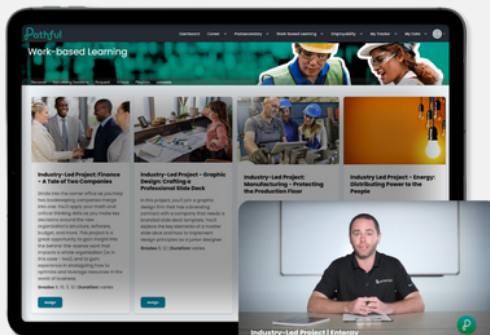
Pathful

Dashboard Career Postsecondary Work-Based Learning Employability My Tracker My Cohort

Work-based Learning

Industry-Led Project: Finance – A Tale of Two Companies

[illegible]

Grades: 9, 10, 11, 12 | Duration: varies

Assign

Industry-Led Project – Graphic Design: Crafting a Professional Slide Deck

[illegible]

Grades: 9, 10 | Duration: varies

Assign

Industry-Led Project: Manufacturing – Protecting the Production Floor

Industry-Led Project – Energy: Distributing Power to the People

Industry-Led Project | Energy